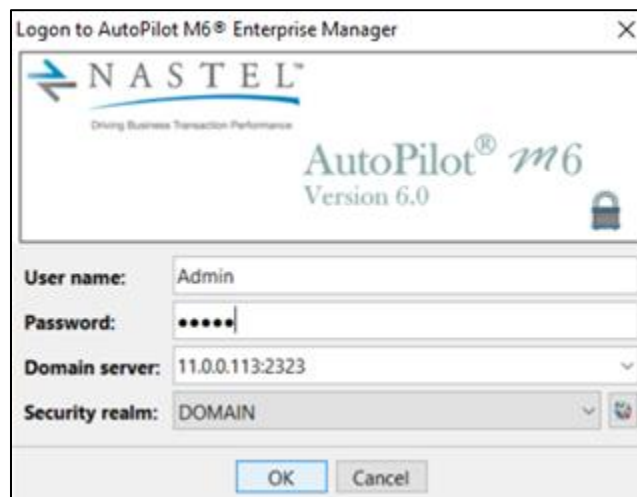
Logon to AutoPilot M6® Enterprise Manager

×

NASTEL™

Driving Business Transaction Performance

AutoPilot® m6
Version 6.0

User name: Admin

Password: •••••

Domain server: 11.0.0.113:2323

Security realm: DOMAIN

OK

Cancel